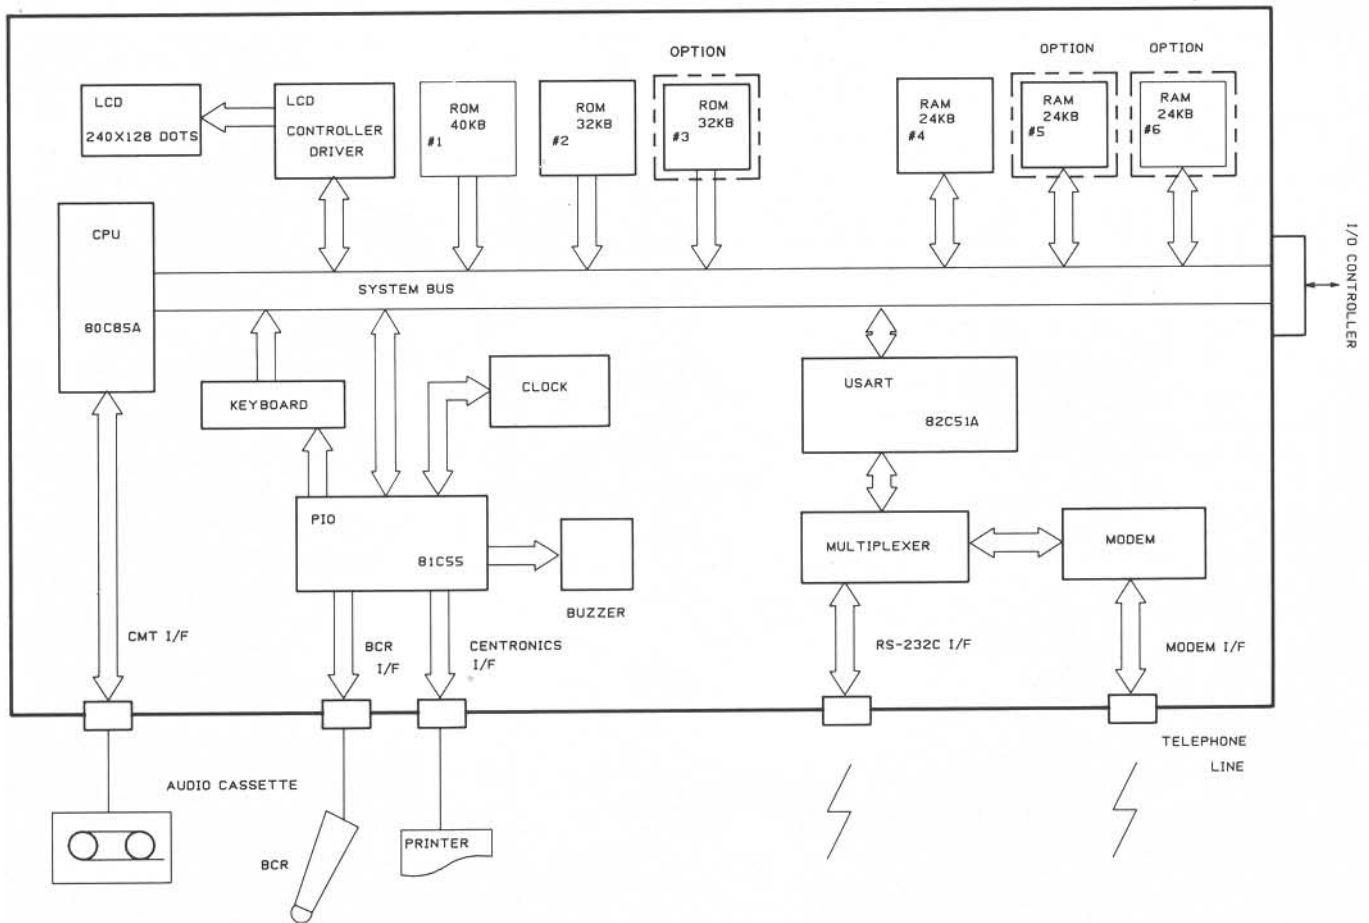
OPTION

OPTION

OPTION

LCD
240X128 DOTS

LCD
CONTROLLER
DRIVER

ROM
40KB
#1

ROM
32KB
#2

ROM
32KB
#3

RAM
24KB
#4

RAM
24KB
#5

RAM
24KB
#6

CPU

80C85A

SYSTEM BUS

I/O CONTROLLER

KEYBOARD

CLOCK

USART

82C51A

PIO

81C55

BUZZER

MULTIPLEXER

MODEM

CMT I/F

BCR
I/F

CENTRONICS
I/F

RS-232C I/F

MODEM I/F

TELEPHONE
LINE

AUDIO CASSETTE

BCR

PRINTER